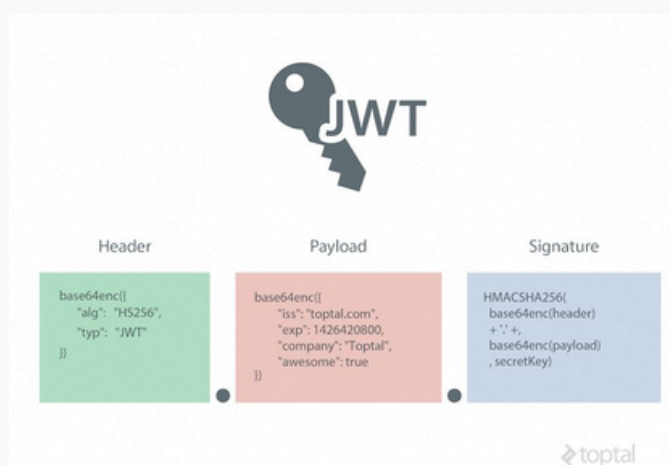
JWT

Header

base64enc({
"alg": "HS256",
"typ": "JWT"
})

Payload

base64enc({
"iss": "toptal.com",
"exp": 1426420800,
"company": "Toptal",
"awesome": true
})

Signature

HMACSHA256(
base64enc(header)
+ '.' +,
base64enc(payload)
, secretKey)

toptal